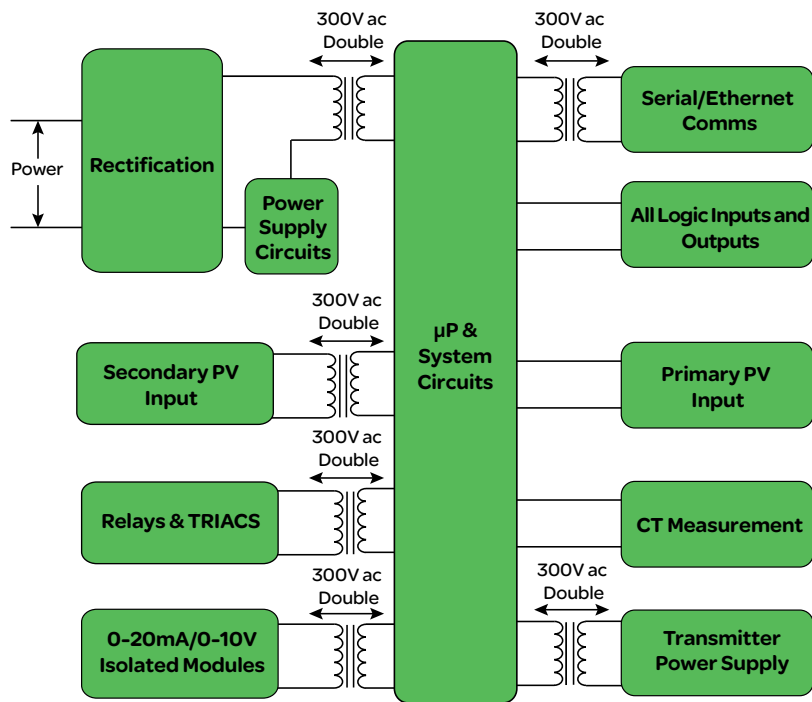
300V ac Double

300V ac Double

Power

Rectification

Power Supply Circuits

Serial/Ethernet Comms

All Logic Inputs and Outputs

300V ac Double

Secondary PV Input

μP & System Circuits

Primary PV Input

300V ac Double

Relays & TRIACS

CT Measurement

300V ac Double

300V ac Double

0-20mA/0-10V Isolated Modules

Transmitter Power Supply